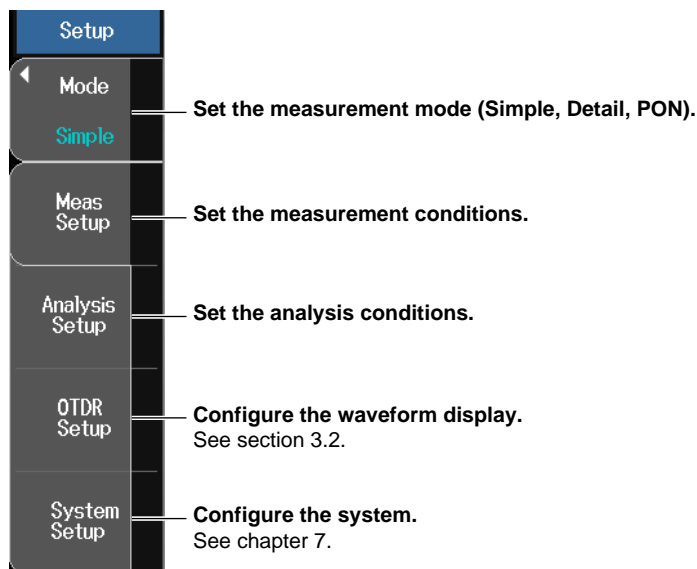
Setup

Mode
Simple

Set the measurement mode (Simple, Detail, PON).

Meas Setup

Set the measurement conditions.

Analysis Setup

Set the analysis conditions.

OTDR Setup

Configure the waveform display.
See section 3.2.

System Setup

Configure the system.
See chapter 7.